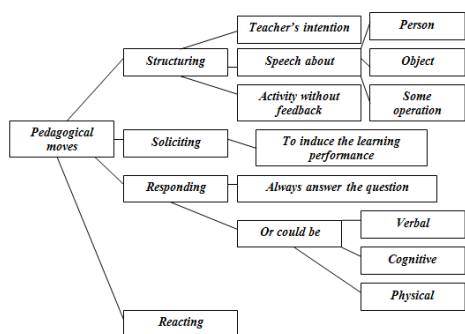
Pedagogical moves

Structuring

Teacher's intention

Speech about

Person

Object

Some operation

Activity without feedback

Soliciting

To induce the learning performance

Responding

Always answer the question

Or could be

Verbal

Cognitive

Physical

Reacting